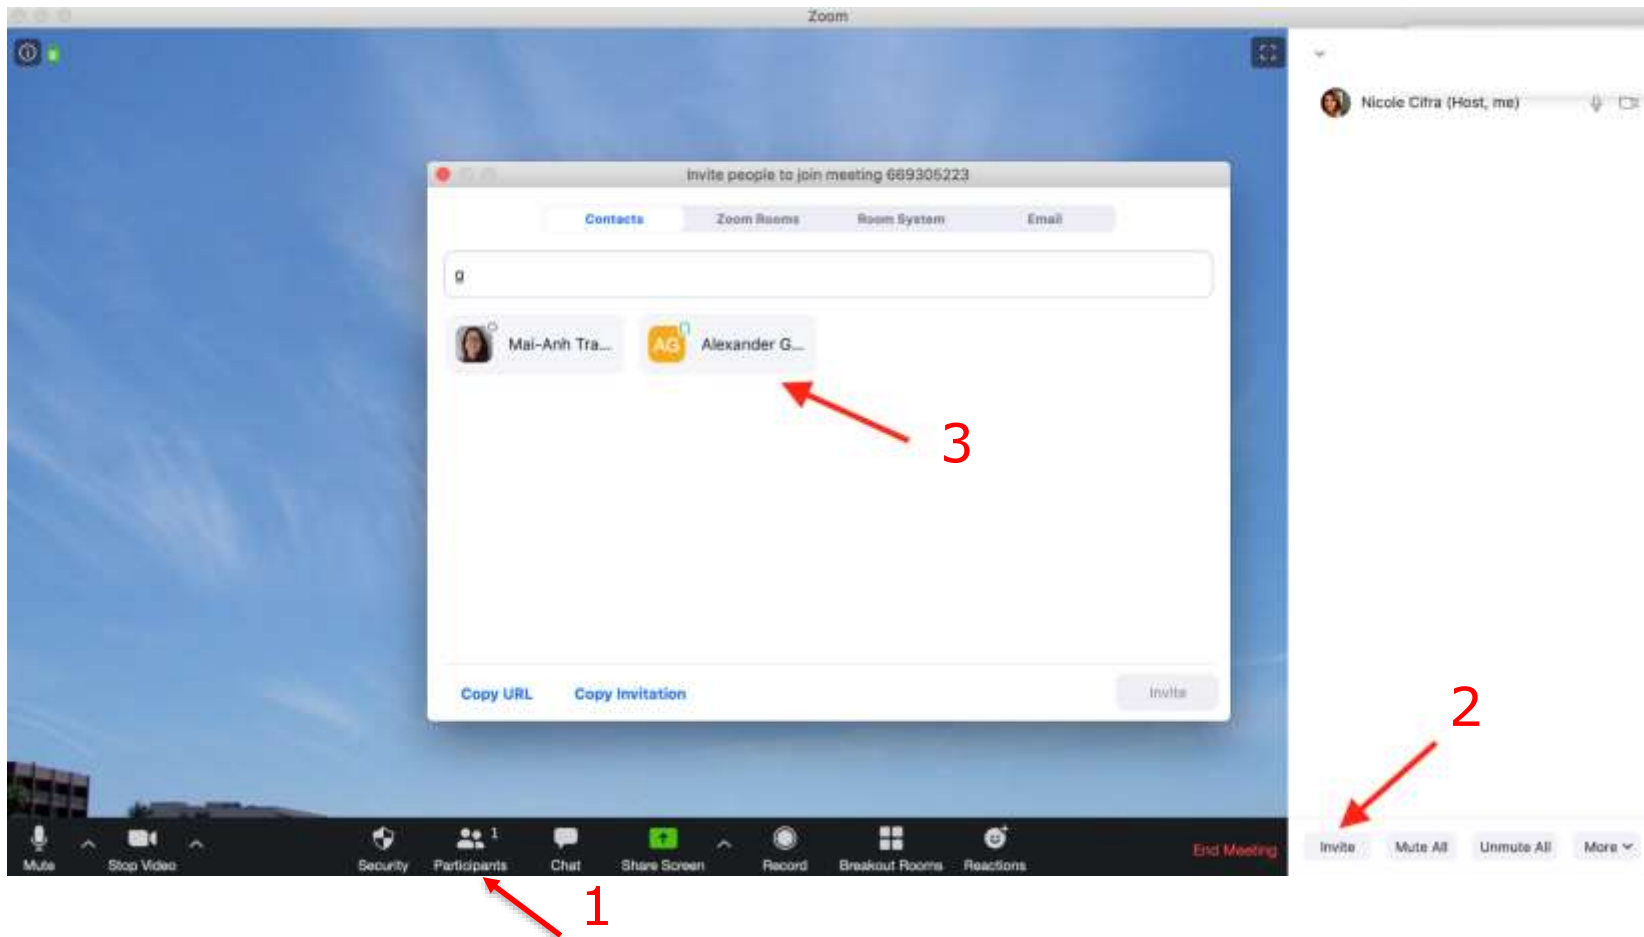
Zoom

Nicole Citra (Host, me)

Invite people to join meeting 669305223

Contacts
Zoom Rooms
Room System
Email

g

Mai-Anh Tra...
AG
Alexander G...

3

Copy URL
Copy Invitation
Invite

2

Invite
Mute All
Unmute All
More

Mute
Stop Video
Security
1
Participants
Chat
Share Screen
Record
Breakout Rooms
Reactions
End Meeting

1